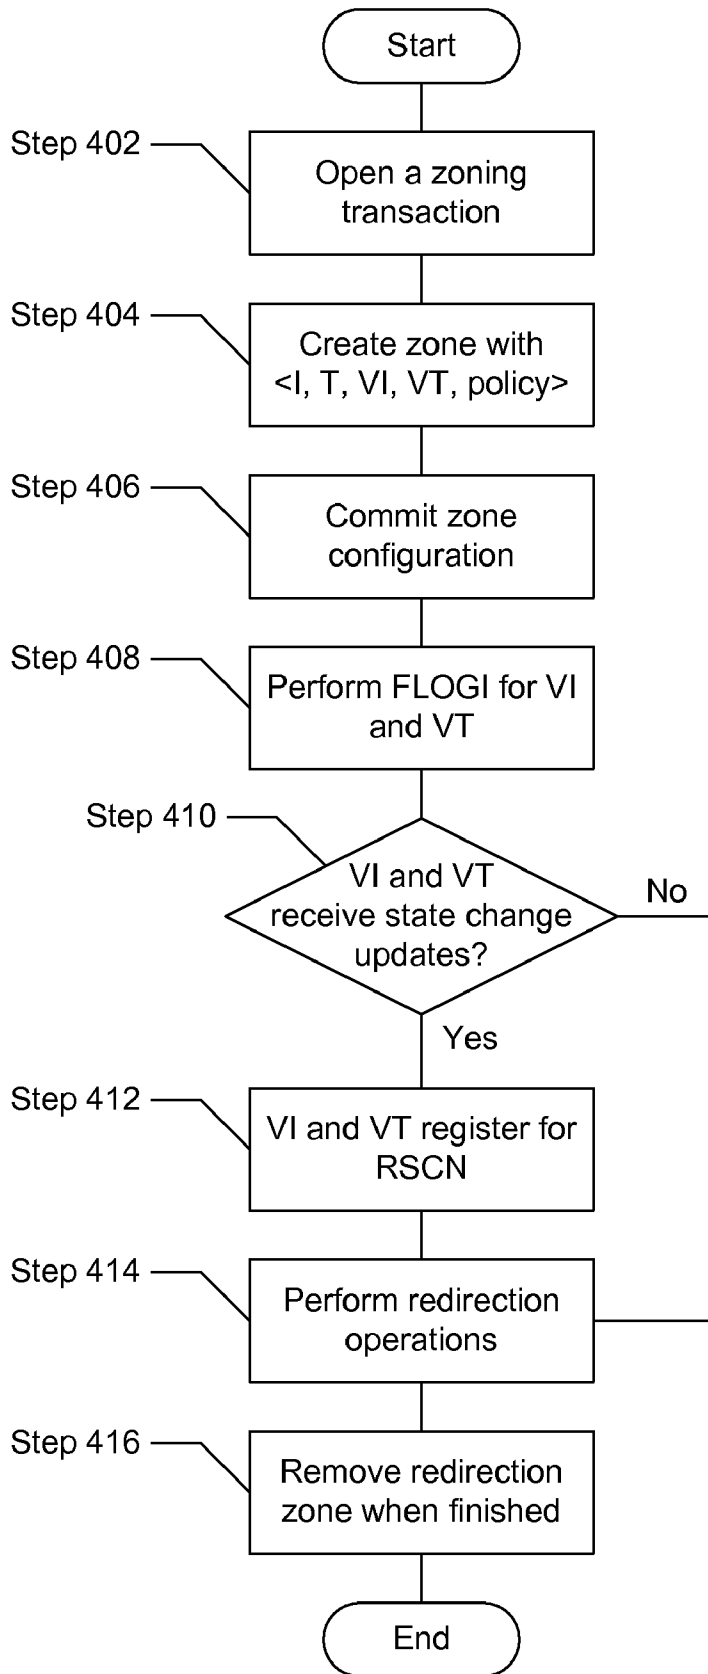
Start

Step 402

Open a zoning transaction

Step 404

Create zone with <I, T, VI, VT, policy>

Step 406

Commit zone configuration

Step 408

Perform FLOGI for VI and VT

Step 410

VI and VT receive state change updates?

No

Yes

Step 412

VI and VT register for RSCN

Step 414

Perform redirection operations

Step 416

Remove redirection zone when finished

End